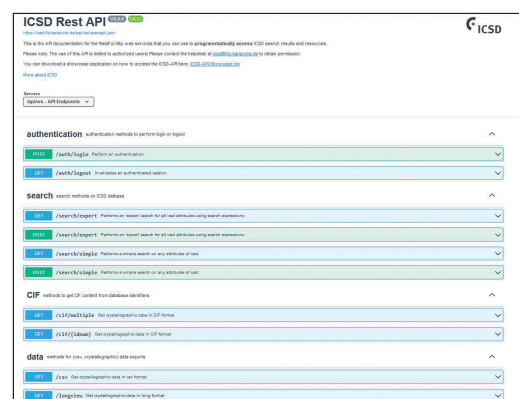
ICSD Rest API v1.0.0 OAS 3.0

https://icsd.fiz-karlsruhe.de/api/swagger/openapi.json

This is the API documentation for the RestFul http web services that you can use to programmatically access ICSD search results and resources.

Please note: The use of this API is limited to authorized users! Please contact the helpdesk at icsd@fiz-karlsruhe.de to obtain permission.

You can download a showcase application on how to access the ICSD-API here: ICSD-API-Showcase.zip

More about ICSD

ICSD

Servers

/api/ws - API Endpoints

authentication authentication methods to perform login or logout

POST /auth/login Perform an authentication.

GET /auth/logout Invalidates an authenticated session.

search search methods on ICSD databse

GET /search/expert Performs an 'expert' search for all icsd attributes using search expressions.

POST /search/expert Performs an 'expert' search for all icsd attributes using search expressions.

GET /search/simple Performs a simple search on any attributes of icsd.

POST /search/simple Performs a simple search on any attributes of icsd.

CIF methods to get CIF content from database identifiers

GET /cif/multiple Get crystallographic data in CIF format

GET /cif/{idnum} Get crystallographic data in CIF format

data methods for (csv, crystallographic) data exports

GET /csv Get crystallographic data in csv format

GET /longview Get crystallographic data in long format